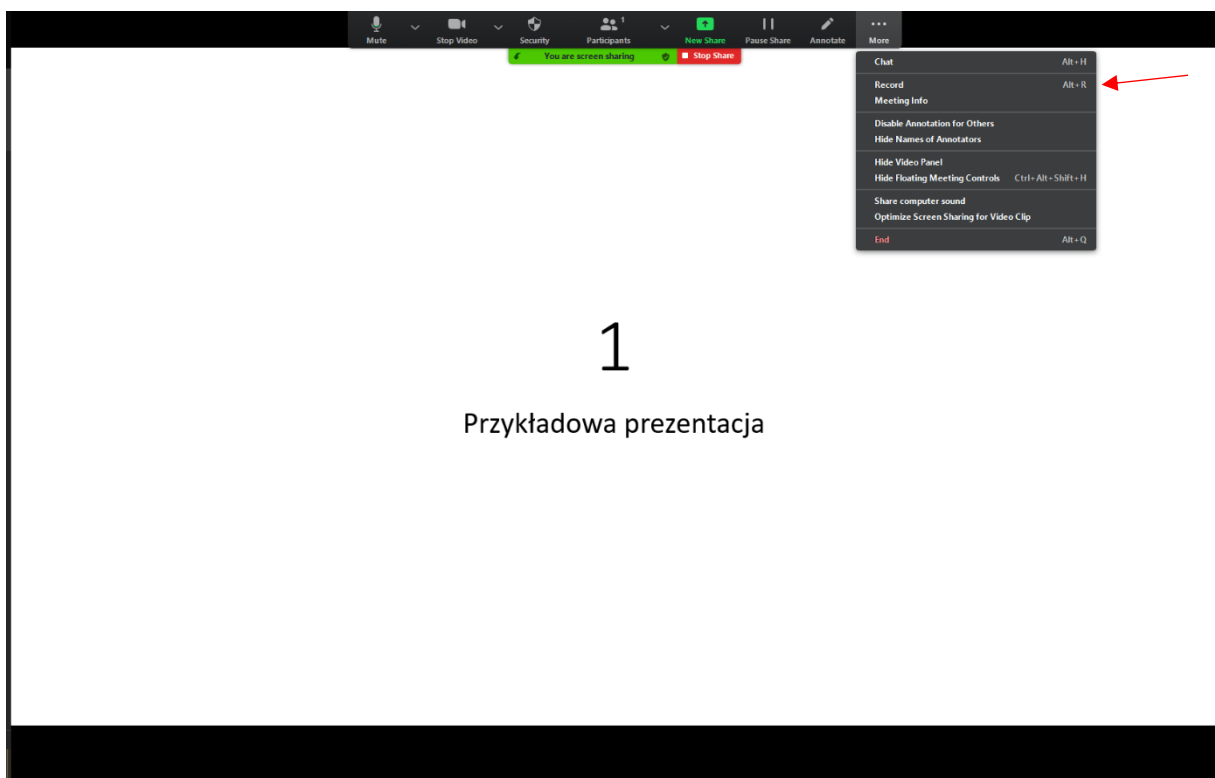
Mute Stop Video Security Participants 1 New Share Pause Share Annotate More

You are screen sharing Stop Share

Chat Alt+H
Record Alt+R
Meeting Info
Disable Annotation for Others
Hide Names of Annotators
Hide Video Panel
Hide Floating Meeting Controls Ctrl+Alt+Shift+H
Share computer sound
Optimize Screen Sharing for Video Clip
End Alt+Q

1

Przykładowa prezentacja